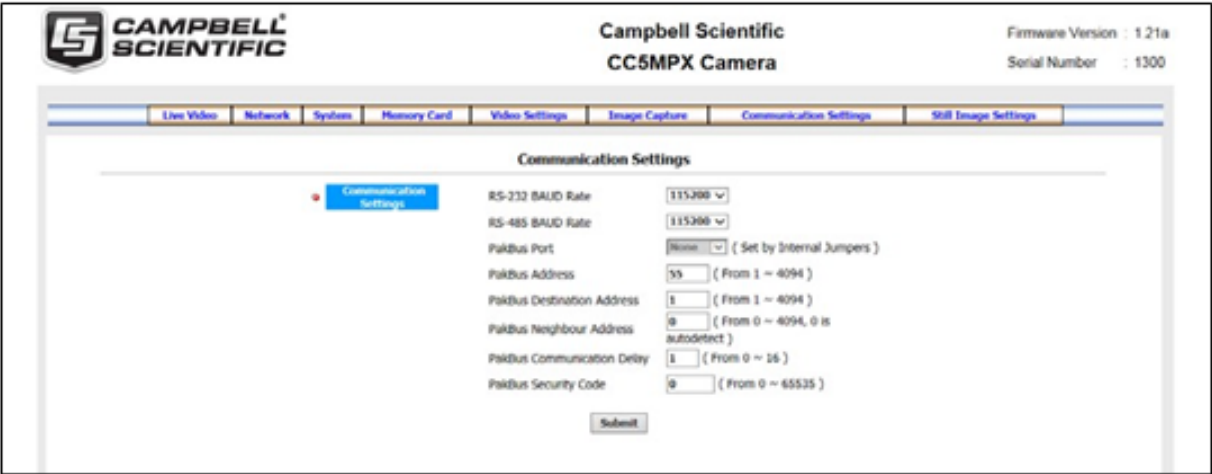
CAMPBELL SCIENTIFIC

Campbell Scientific
CC5MPX Camera

Firmware Version : 1.21a
Serial Number : 1300

Live Video | Network | System | Memory Card | Video Settings | Image Capture | Communication Settings | Still Image Settings

Communication Settings

Communication Settings

RS-232 BAUD Rate 115200

RS-485 BAUD Rate 115200

PakBus Port None ( Set by Internal Jumpers )

PakBus Address 55 ( From 1 ~ 4094 )

PakBus Destination Address 1 ( From 1 ~ 4094 )

PakBus Neighbour Address 0 ( From 0 ~ 4094, 0 is autodetect )

PakBus Communication Delay 1 ( From 0 ~ 16 )

PakBus Security Code 0 ( From 0 ~ 65535 )

Submit